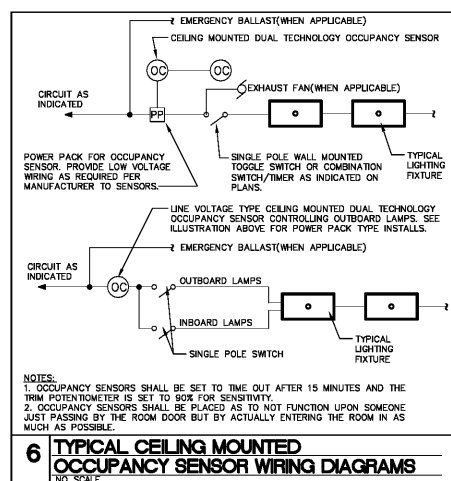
EMERGENCY BALLAST(WHEN APPLICABLE)

CEILING MOUNTED DUAL TECHNOLOGY OCCUPANCY SENSOR

OC

OC

CIRCUIT AS INDICATED

EXHAUST FAN(WHEN APPLICABLE)

PP

POWER PACK FOR OCCUPANCY SENSOR. PROVIDE LOW VOLTAGE WIRING AS REQUIRED PER MANUFACTURER TO SENSORS.

SINGLE POLE WALL MOUNTED TOGGLE SWITCH OR COMBINATION SWITCH/TIMER AS INDICATED ON PLANS.

TYPICAL LIGHTING FIXTURE

LINE VOLTAGE TYPE CEILING MOUNTED DUAL TECHNOLOGY OCCUPANCY SENSOR CONTROLLING OUTBOARD LAMPS. SEE ILLUSTRATION ABOVE FOR POWER PACK TYPE INSTALLS.

EMERGENCY BALLAST(WHEN APPLICABLE)

CIRCUIT AS INDICATED

OC

OUTBOARD LAMPS

INBOARD LAMPS

SINGLE POLE SWITCH

TYPICAL LIGHTING FIXTURE

NOTES:
1. OCCUPANCY SENSORS SHALL BE SET TO TIME OUT AFTER 15 MINUTES AND THE TRIM POTENTIOMETER IS SET TO 90% FOR SENSITIVITY.
2. OCCUPANCY SENSORS SHALL BE PLACED AS TO NOT FUNCTION UPON SOMEONE JUST PASSING BY THE ROOM DOOR BUT BY ACTUALLY ENTERING THE ROOM IN AS MUCH AS POSSIBLE.

6 TYPICAL CEILING MOUNTED OCCUPANCY SENSOR WIRING DIAGRAMS
NO SCALE